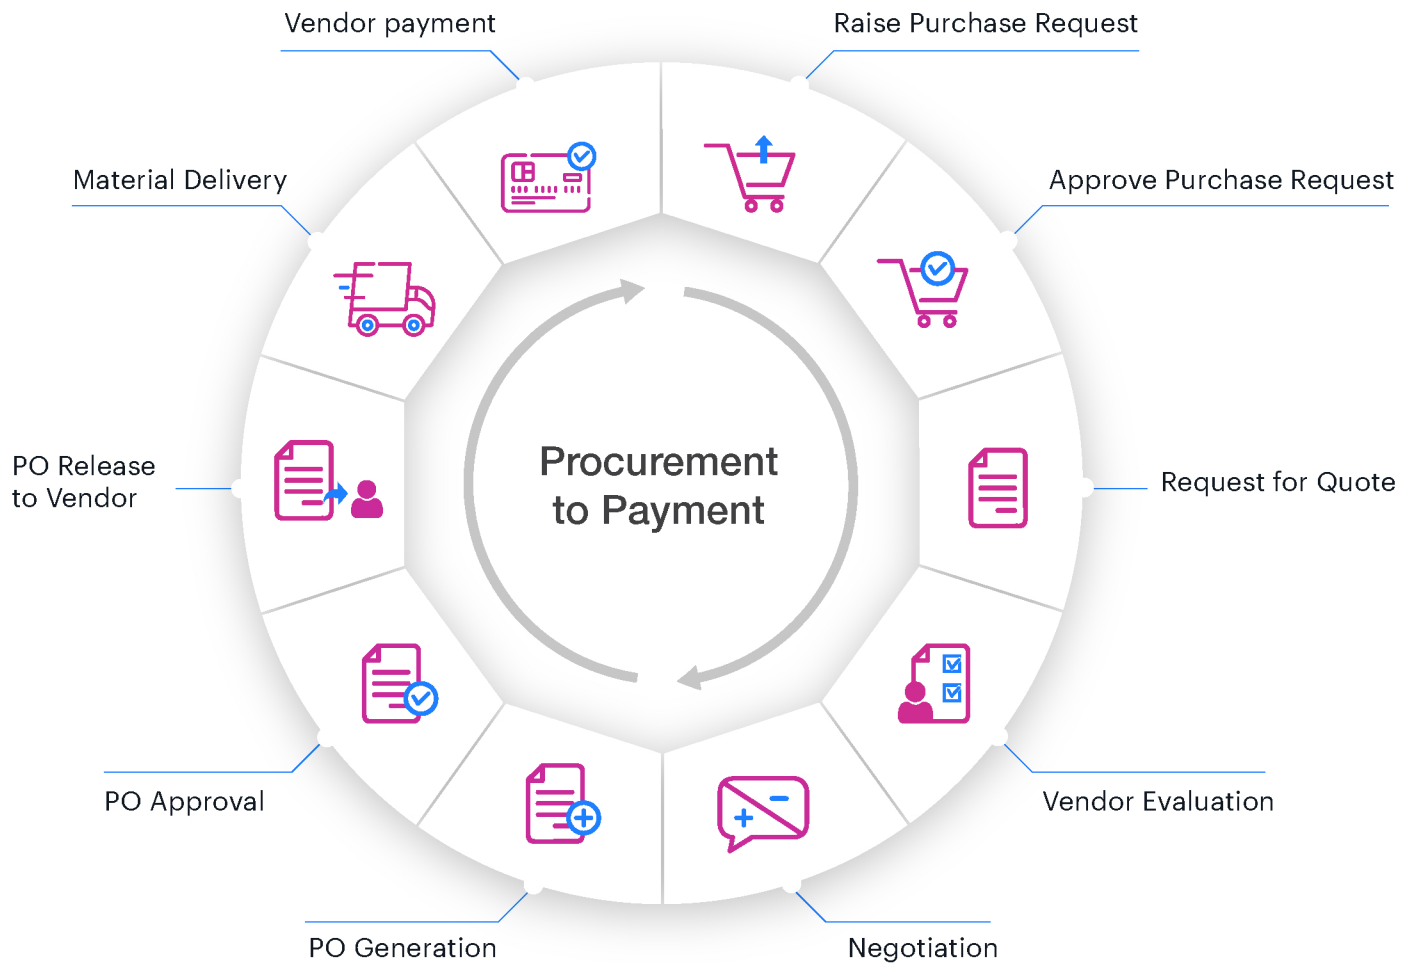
Procurement to Payment

Raise Purchase Request

Approve Purchase Request

Request for Quote

Vendor Evaluation

Negotiation

PO Generation

PO Approval

PO Release to Vendor

Material Delivery

Vendor payment